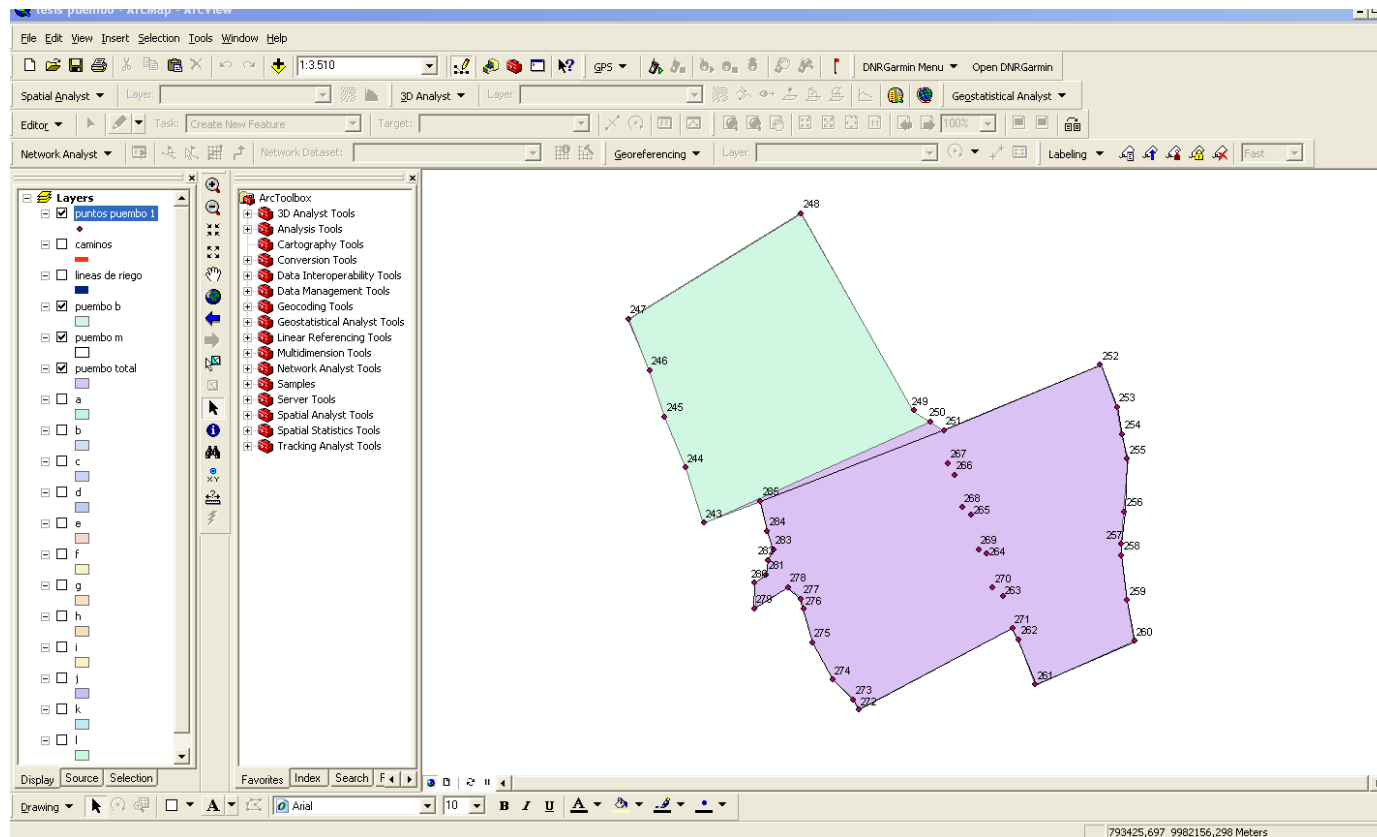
tesis puembo - ArcMap - ArcView

File Edit View Insert Selection Tools Window Help

1:3.510

GPS

DNRGarmin Menu Open DNRGarmin

Spatial Analyst Layer: 3D Analyst Layer: Geostatistical Analyst

Editor Task: Create New Feature Target: 100%

Network Analyst Network Dataset: Georeferencing Layer: Labeling Fast

Layers
puntos puembo 1
caminos
lineas de riego
puembo b
puembo m
puembo total
a
b
c
d
e
f
g
h
i
j
k
l

Display Source Selection

ArcToolbox
3D Analyst Tools
Analysis Tools
Cartography Tools
Conversion Tools
Data Interoperability Tools
Data Management Tools
Geocoding Tools
Geostatistical Analyst Tools
Linear Referencing Tools
Multidimension Tools
Network Analyst Tools
Samples
Server Tools
Spatial Analyst Tools
Spatial Statistics Tools
Tracking Analyst Tools

Favorites Index Search

248
247
246
245
244
243
249
250
251
252
253
254
255
256
257
258
259
260
261
262
271
263
270
264
269
265
268
266
267
285
284
283
282
281
280
279
278
277
276
275
274
273
272

Drawing Arial 10 B I U A

793425,697 9982156,298 Meters